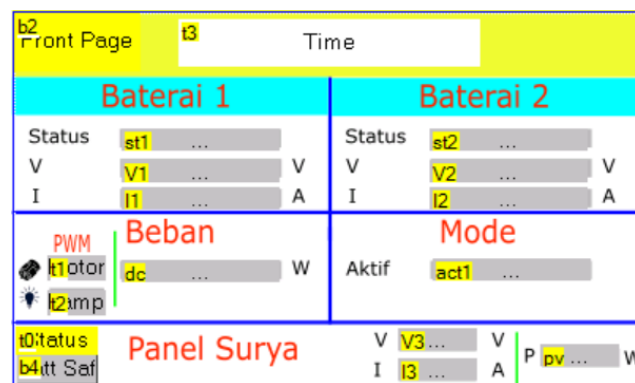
b2 Front Page
t3 Time

Baterai 1
Status st1 ...
V V1 ... V
I I1 ... A

Baterai 2
Status st2 ...
V V2 ... V
I I2 ... A

PWM
Beban
t1 otor dc ... W
t2 amp

Mode
Aktif act1 ...

t0 tatus
b4 tt Saf
Panel Surya
V V3 ... V
I I3 ... A
P pv ... W